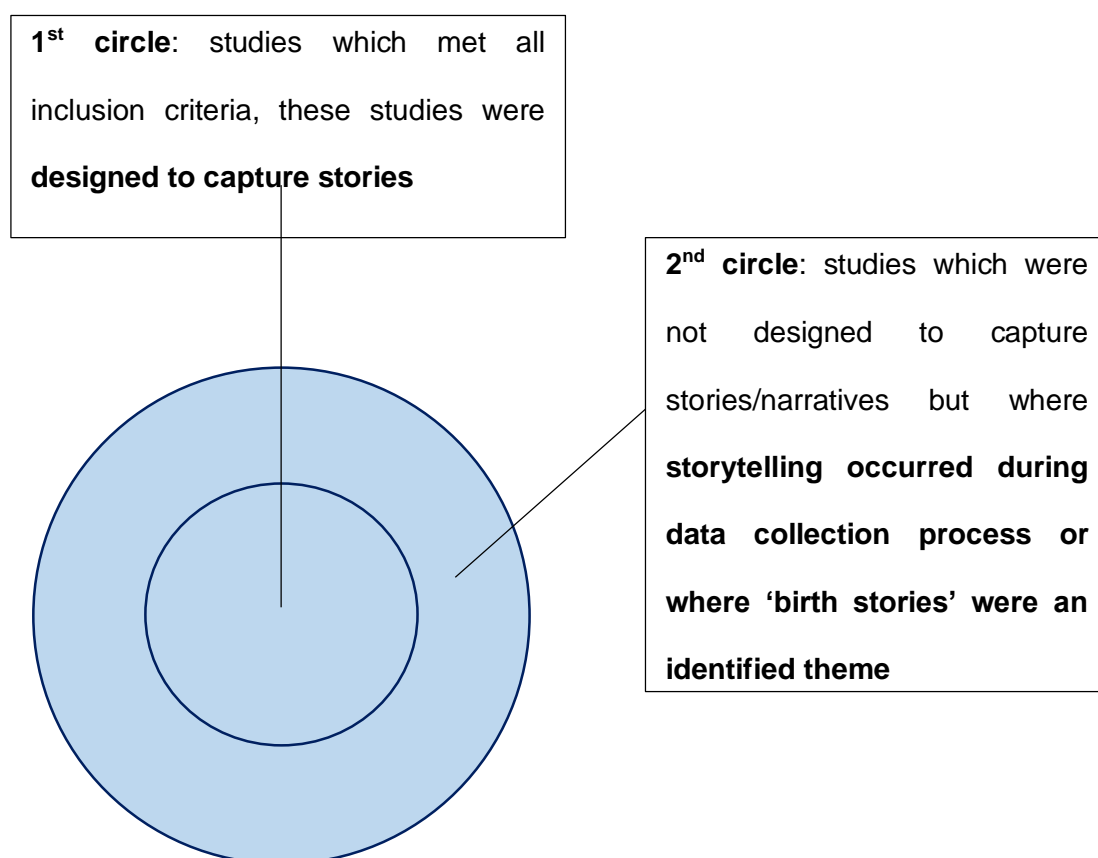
1$^{st}$ circle: studies which met all inclusion criteria, these studies were designed to capture stories

2$^{nd}$ circle: studies which were not designed to capture stories/narratives but where storytelling occurred during data collection process or where 'birth stories' were an identified theme